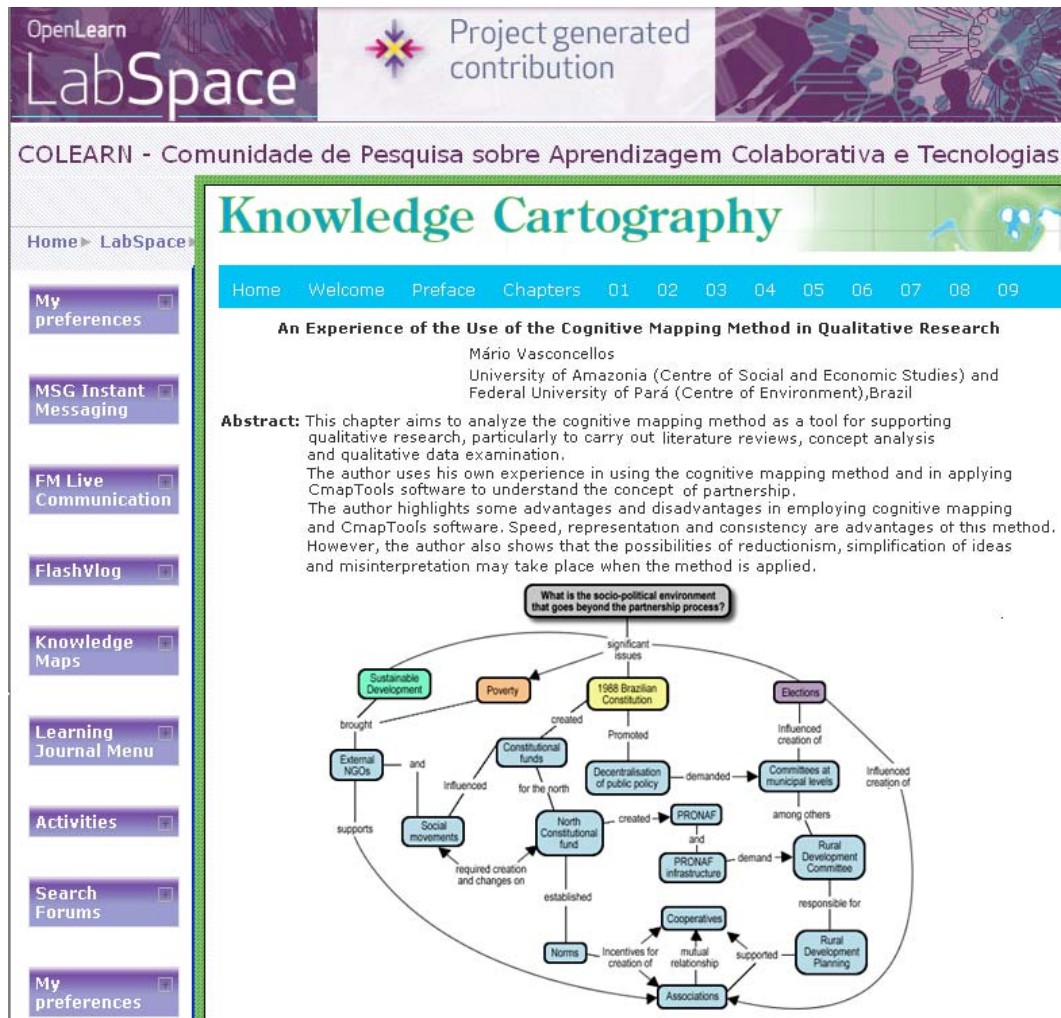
OpenLearn LabSpace

Project generated contribution

COLEARN - Comunidade de Pesquisa sobre Aprendizagem Colaborativa e Tecnologias

Home ▸ LabSpace ▸

My preferences

MSG Instant Messaging

FM Live Communication

FlashVlog

Knowledge Maps

Learning Journal Menu

Activities

Search Forums

My preferences

Knowledge Cartography

Home Welcome Preface Chapters 01 02 03 04 05 06 07 08 09

An Experience of the Use of the Cognitive Mapping Method in Qualitative Research

Mário Vasconcellos

University of Amazonia (Centre of Social and Economic Studies) and Federal University of Pará (Centre of Environment),Brazil

Abstract: This chapter aims to analyze the cognitive mapping method as a tool for supporting qualitative research, particularly to carry out literature reviews, concept analysis and qualitative data examination.
The author uses his own experience in using the cognitive mapping method and in applying CmapTools software to understand the concept of partnership.
The author highlights some advantages and disadvantages in employing cognitive mapping and CmapTools software. Speed, representation and consistency are advantages of this method. However, the author also shows that the possibilities of reductionism, simplification of ideas and misinterpretation may take place when the method is applied.

What is the socio-political environment that goes beyond the partnership process?

significant issues

Sustainable Development

Poverty

1988 Brazilian Constitution

Elections

brought

created

Promoted

Influenced creation of

External NGOs

and

Constitutional funds

Influenced

for the north

Decentralisation of public policy

demanded

Committees at municipal levels

Influenced creation of

supports

Social movements

North Constitutional fund

created

PRONAF

among others

and

required creation and changes on

PRONAF infrastructure

demand

Rural Development Committee

established

responsible for

Cooperatives

Norms

Incentives for creation of

mutual relationship

supported

Rural Development Planning

Associations